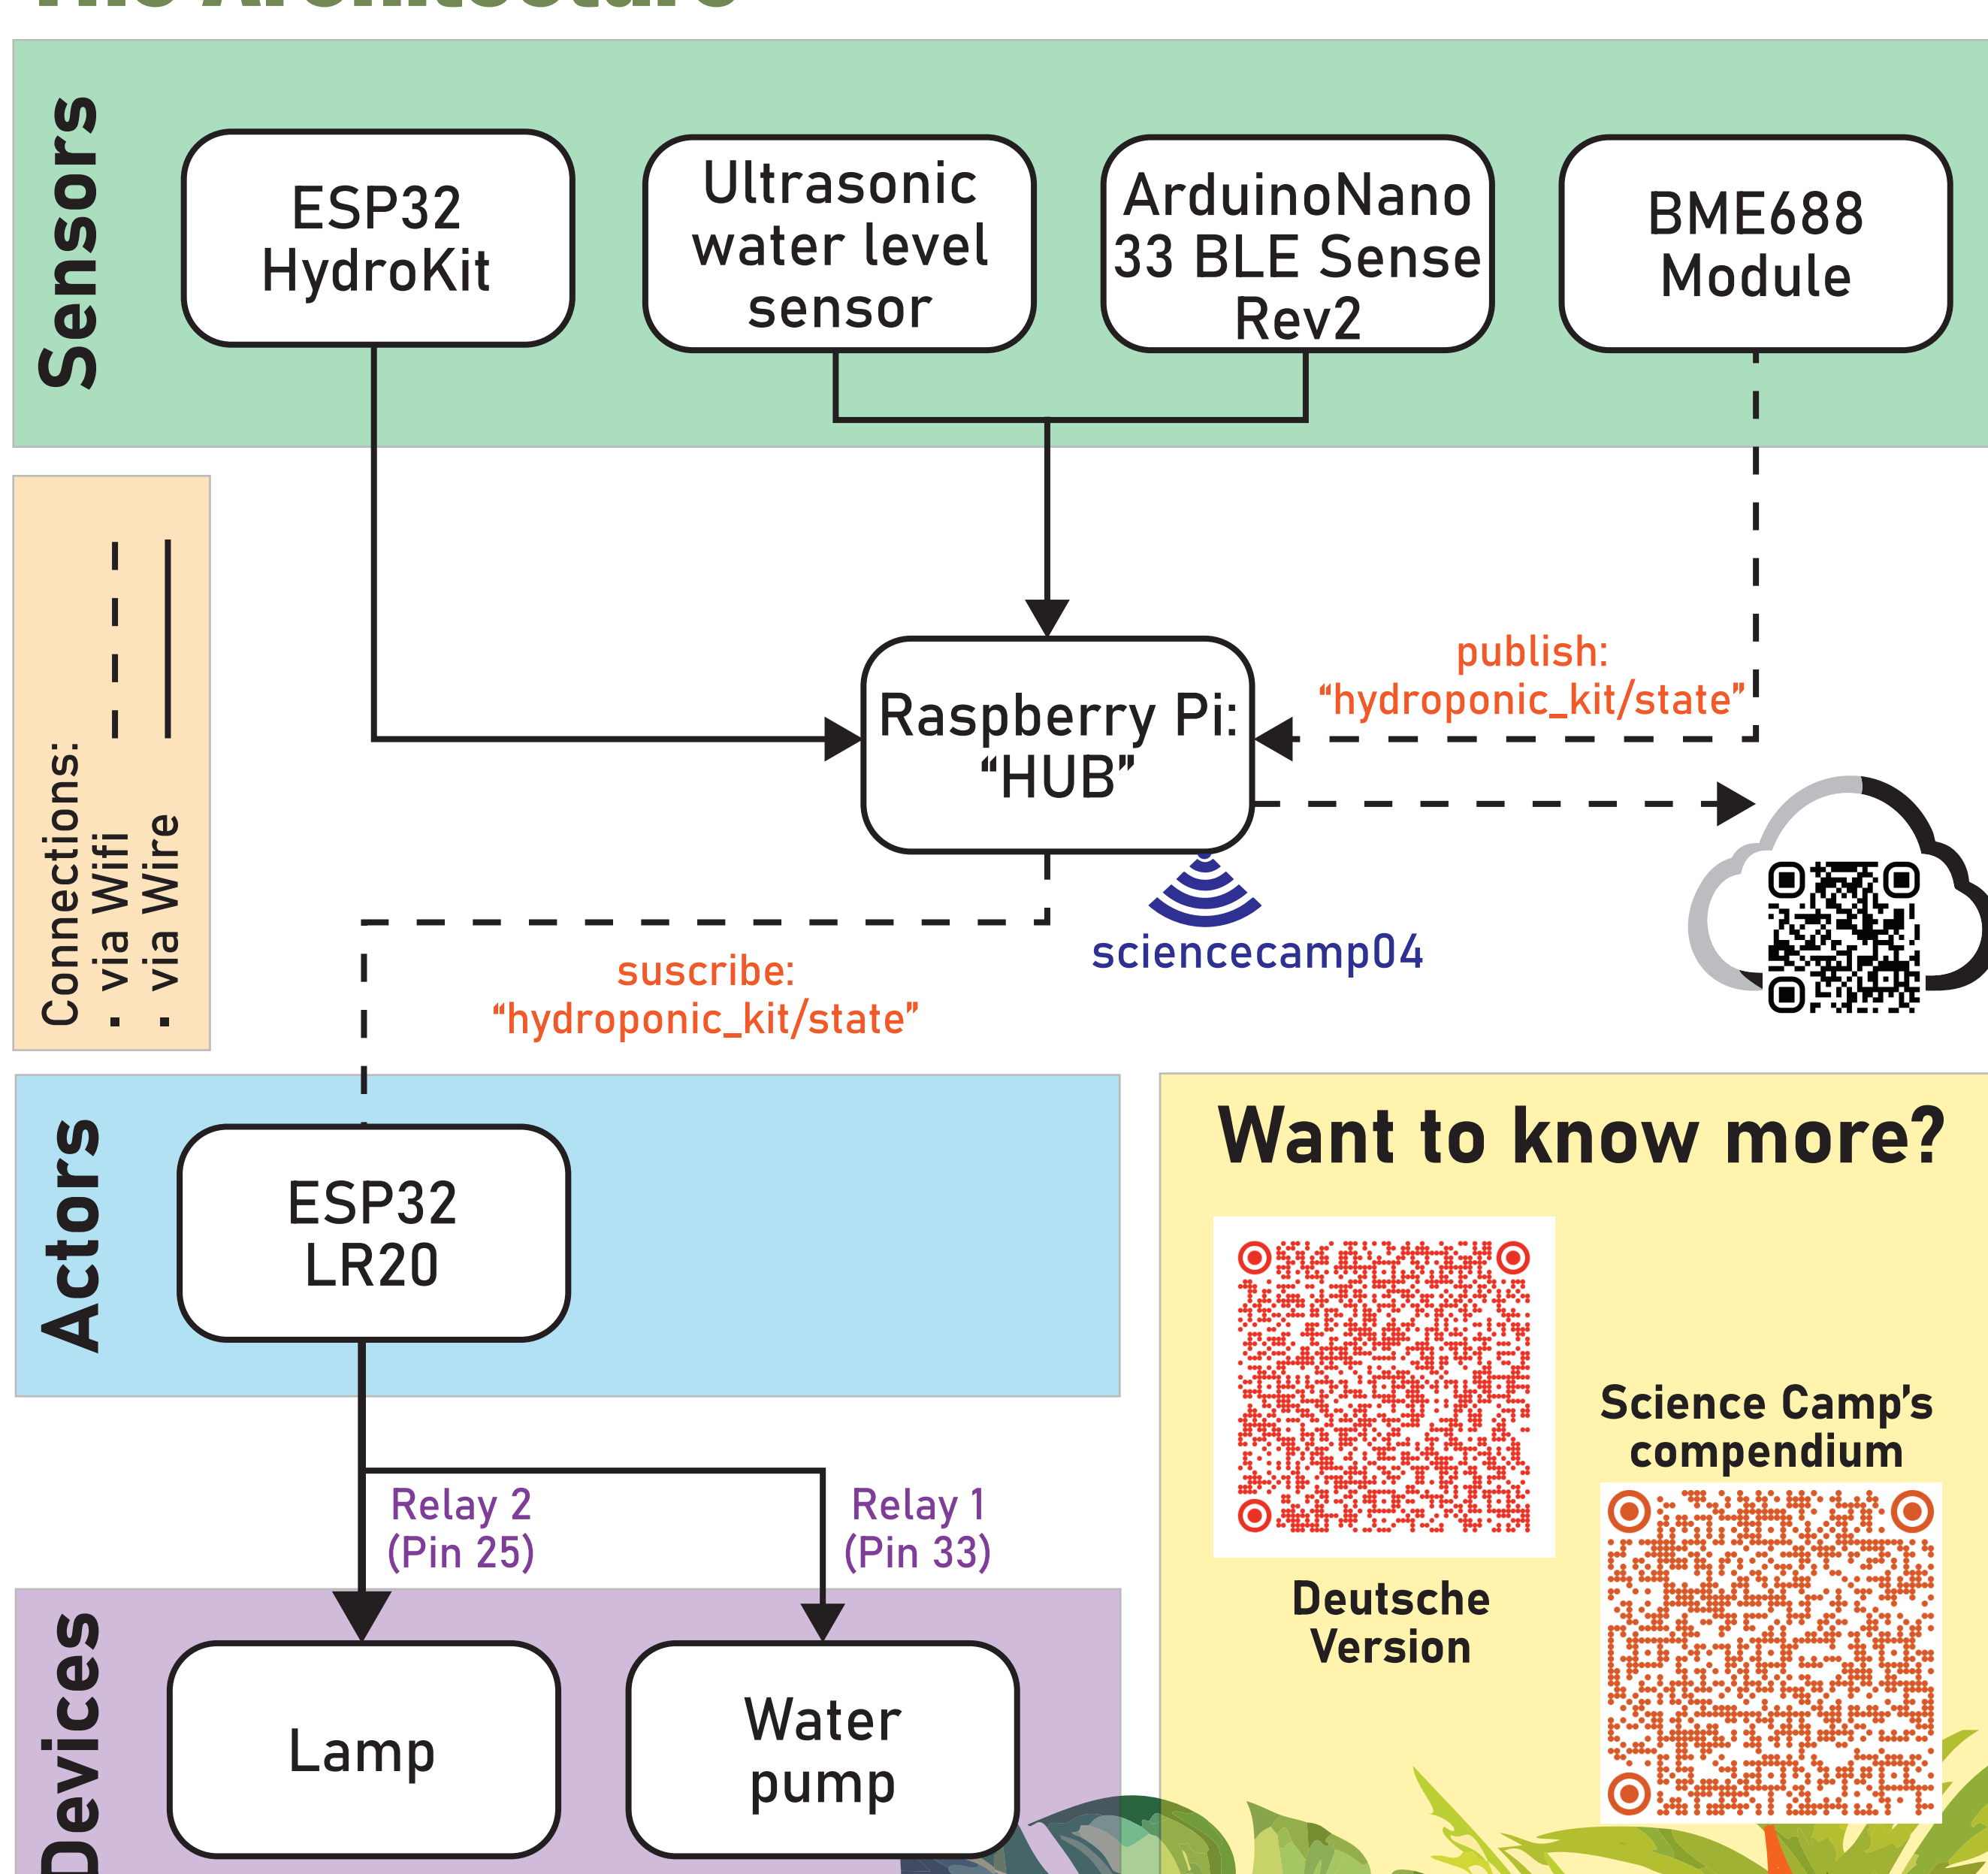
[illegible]

Sensors

ESP32 HydroKit

Ultrasonic water level sensor

ArduinoNano 33 BLE Sense Rev2

BME688 Module

Connections:
. via Wifi
. via Wire

Raspberry Pi: “HUB”

publish: “hydroponic_kit/state”

sciencecamp04

suscribe: “hydroponic_kit/state”

Actors

ESP32 LR20

Relay 2 (Pin 25)

Relay 1 (Pin 33)

Devices

Lamp

Water pump

Want to know more?

Deutsche Version

Science Camp’s compendium